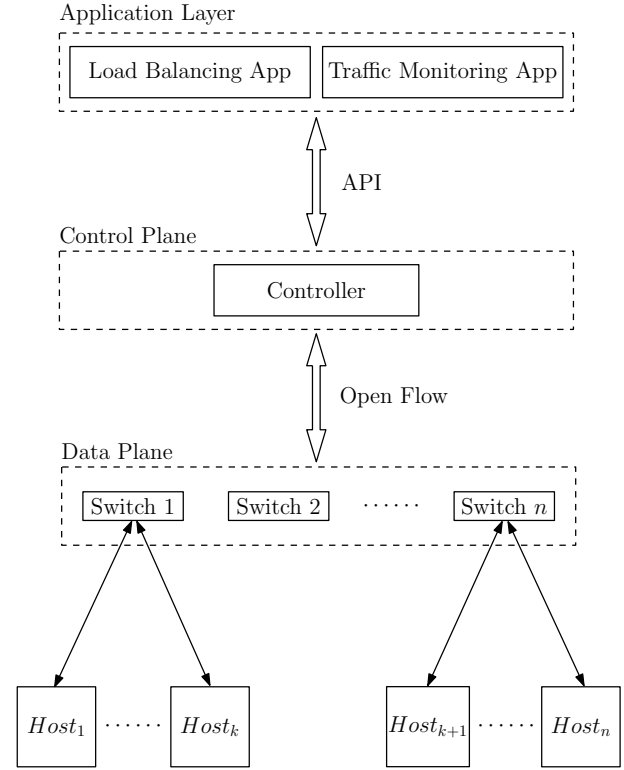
Application Layer

Load Balancing App

Traffic Monitoring App

API

Control Plane

Controller

Open Flow

Data Plane

Switch 1

Switch 2

······

Switch $n$

$Host_1$ ······ $Host_k$

$Host_{k+1}$ ······ $Host_n$